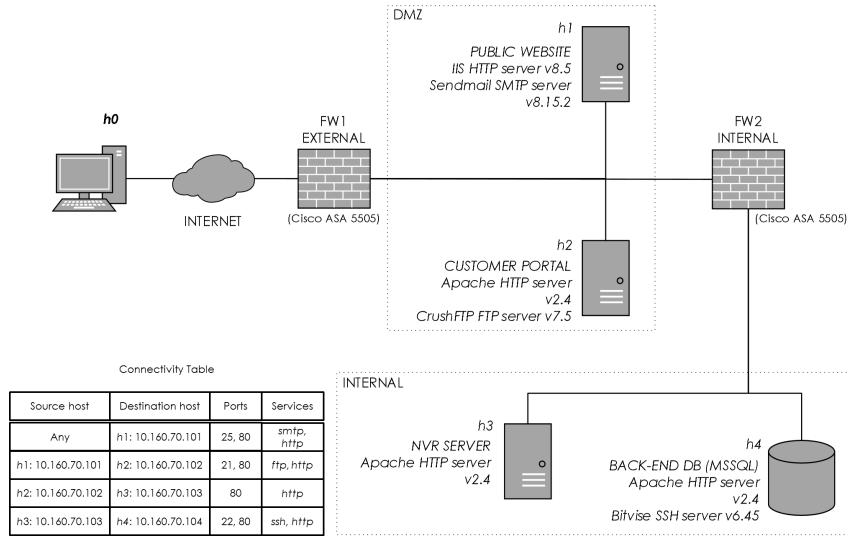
DMZ

h1
PUBLIC WEBSITE
IIS HTTP server v8.5
Sendmail SMTP server v8.15.2

h0

FW1
EXTERNAL

INTERNET

(Cisco ASA 5505)

FW2
INTERNAL

(Cisco ASA 5505)

h2
CUSTOMER PORTAL
Apache HTTP server v2.4
CrushFTP FTP server v7.5

Connectivity Table

| Source host | Destination host | Ports | Services |
|---|---|---|---|
| Any | h1: 10.160.70.101 | 25, 80 | smtp, http |
| h1: 10.160.70.101 | h2: 10.160.70.102 | 21, 80 | ftp, http |
| h2: 10.160.70.102 | h3: 10.160.70.103 | 80 | http |
| h3: 10.160.70.103 | h4: 10.160.70.104 | 22, 80 | ssh, http |

INTERNAL

h3
NVR SERVER
Apache HTTP server v2.4

h4
BACK-END DB (MSSQL)
Apache HTTP server v2.4
Bitvise SSH server v6.45